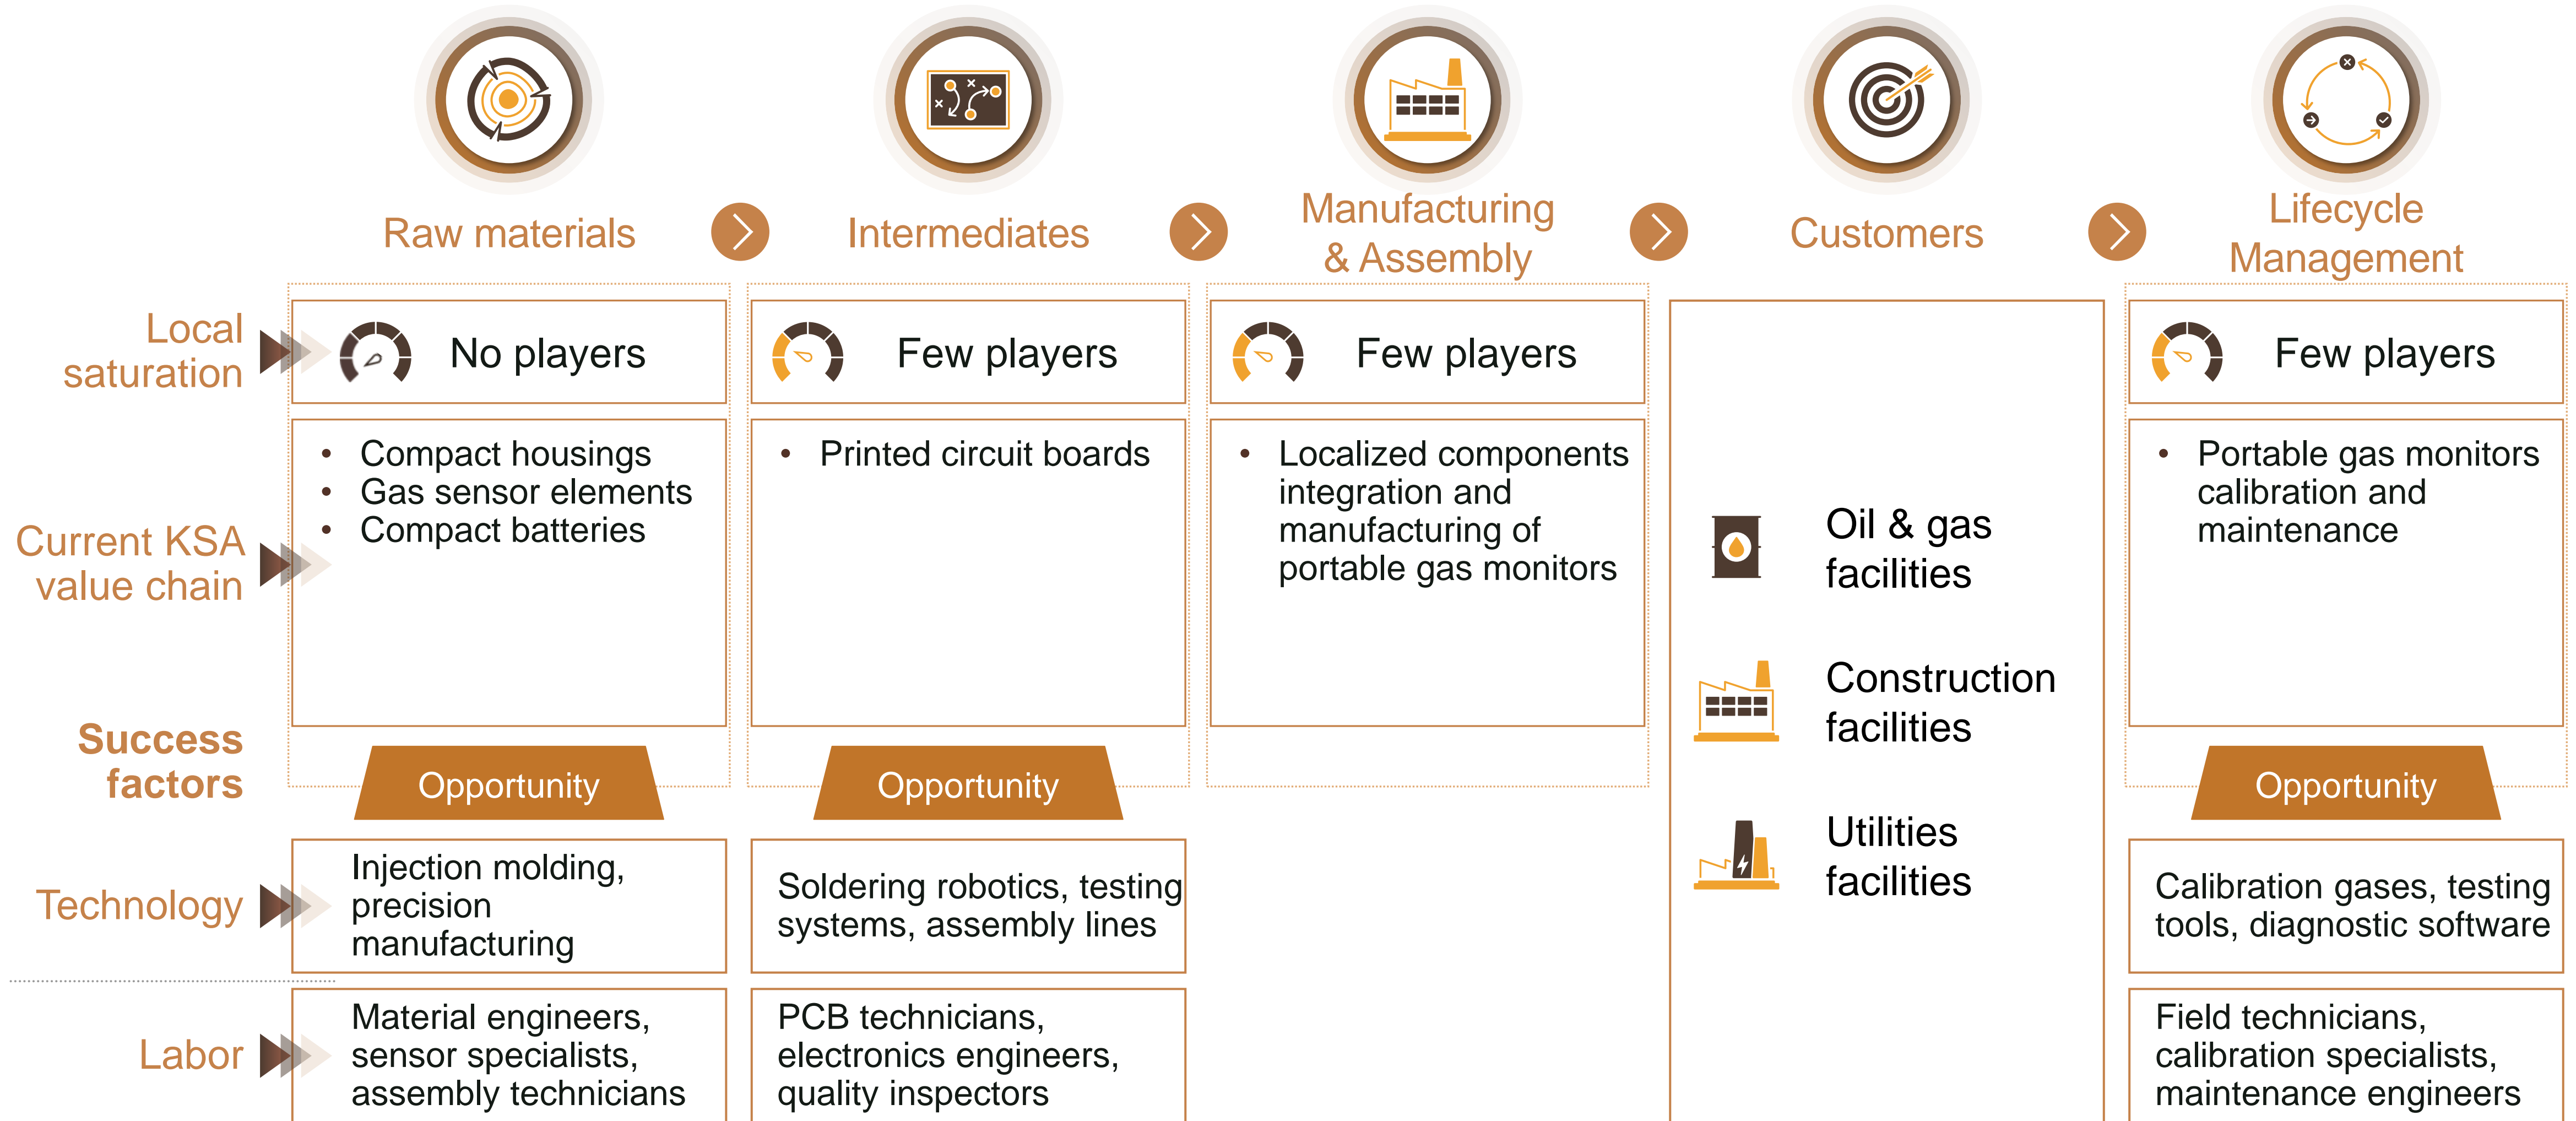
Raw materials

Intermediates

Manufacturing & Assembly

Customers

Lifecycle Management

Local saturation

No players

Few players

Few players

Few players

Current KSA value chain

- Compact housings
- Gas sensor elements
- Compact batteries

- Printed circuit boards

- Localized components integration and manufacturing of portable gas monitors

Oil & gas facilities

Construction facilities

Utilities facilities

- Portable gas monitors calibration and maintenance

Success factors

Opportunity

Opportunity

Opportunity

Technology

Injection molding, precision manufacturing

Soldering robotics, testing systems, assembly lines

Calibration gases, testing tools, diagnostic software

Labor

Material engineers, sensor specialists, assembly technicians

PCB technicians, electronics engineers, quality inspectors

Field technicians, calibration specialists, maintenance engineers